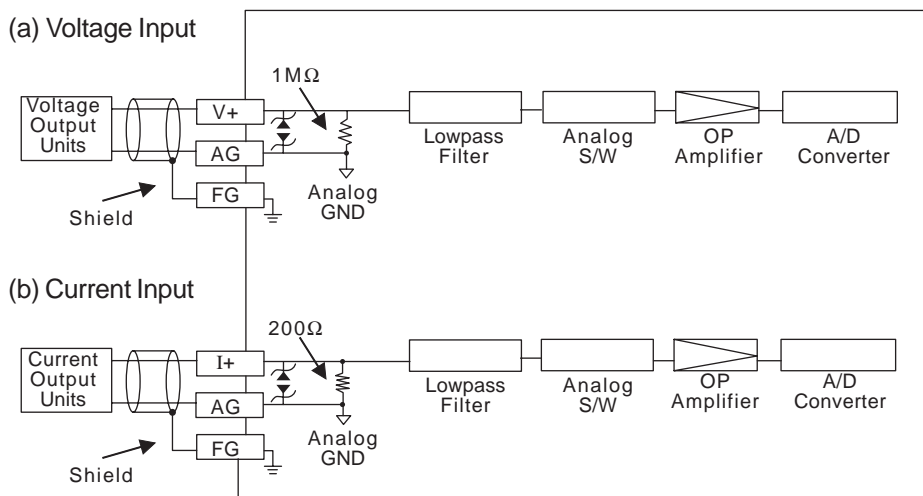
(a) Voltage Input

Voltage Output Units

V+

AG

FG

Shield

$1M\Omega$

Analog GND

Lowpass Filter

Analog S/W

OP Amplifier

A/D Converter

(b) Current Input

Current Output Units

I+

AG

FG

Shield

$200\Omega$

Analog GND

Lowpass Filter

Analog S/W

OP Amplifier

A/D Converter